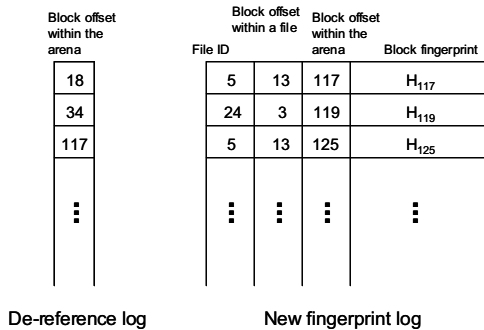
| Block offset within the arena |
|---|
| 18 |
| 34 |
| 117 |
| ⋮ |

De-reference log

| File ID | Block offset within a file | Block offset within the arena | Block fingerprint |
|---|---|---|---|
| 5 | 13 | 117 | $H_{117}$ |
| 24 | 3 | 119 | $H_{119}$ |
| 5 | 13 | 125 | $H_{125}$ |
| ⋮ | ⋮ | ⋮ | ⋮ |

New fingerprint log